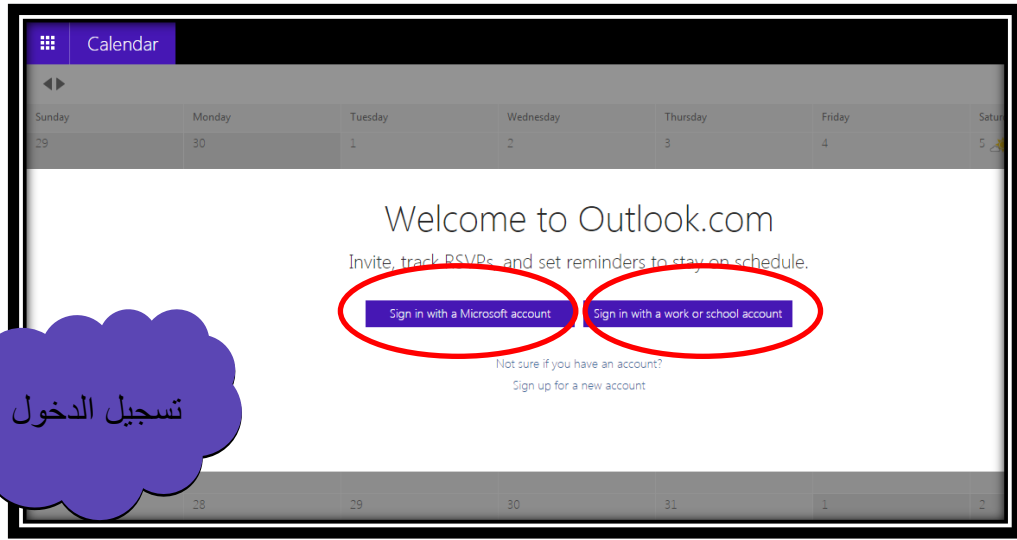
Calendar

Sunday | Monday | Tuesday | Wednesday | Thursday | Friday | Satur

29 | 30 | 1 | 2 | 3 | 4 | 5

Welcome to Outlook.com

Invite, track RSVPs, and set reminders to stay on schedule.

Sign in with a Microsoft account

Sign in with a work or school account

Not sure if you have an account?

Sign up for a new account

تسجيل الدخول

28 | 29 | 30 | 31 | 1 | 2